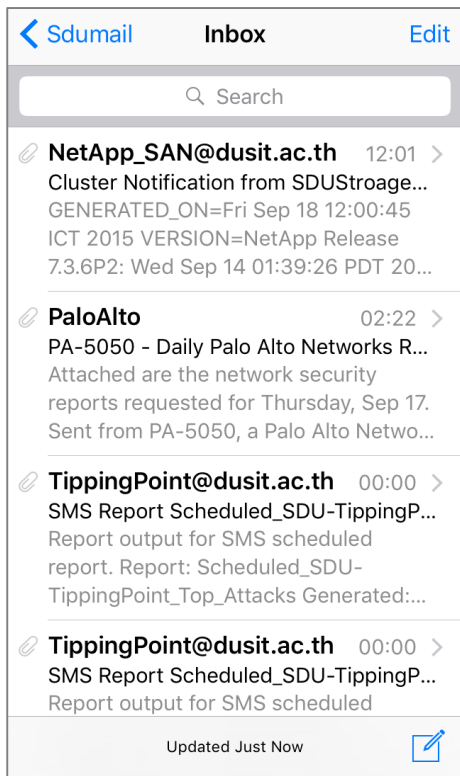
< Sdumail Inbox Edit

Search

NetApp_SAN@dusit.ac.th 12:01 >
Cluster Notification from SDUStroage...
GENERATED_ON=Fri Sep 18 12:00:45 ICT 2015 VERSION=NetApp Release 7.3.6P2: Wed Sep 14 01:39:26 PDT 20...

PaloAlto 02:22 >
PA-5050 - Daily Palo Alto Networks R...
Attached are the network security reports requested for Thursday, Sep 17. Sent from PA-5050, a Palo Alto Netwo...

TippingPoint@dusit.ac.th 00:00 >
SMS Report Scheduled_SDU-TippingP...
Report output for SMS scheduled report. Report: Scheduled_SDU-TippingPoint_Top_Attacks Generated:...

TippingPoint@dusit.ac.th 00:00 >
SMS Report Scheduled_SDU-TippingP...
Report output for SMS scheduled

Updated Just Now